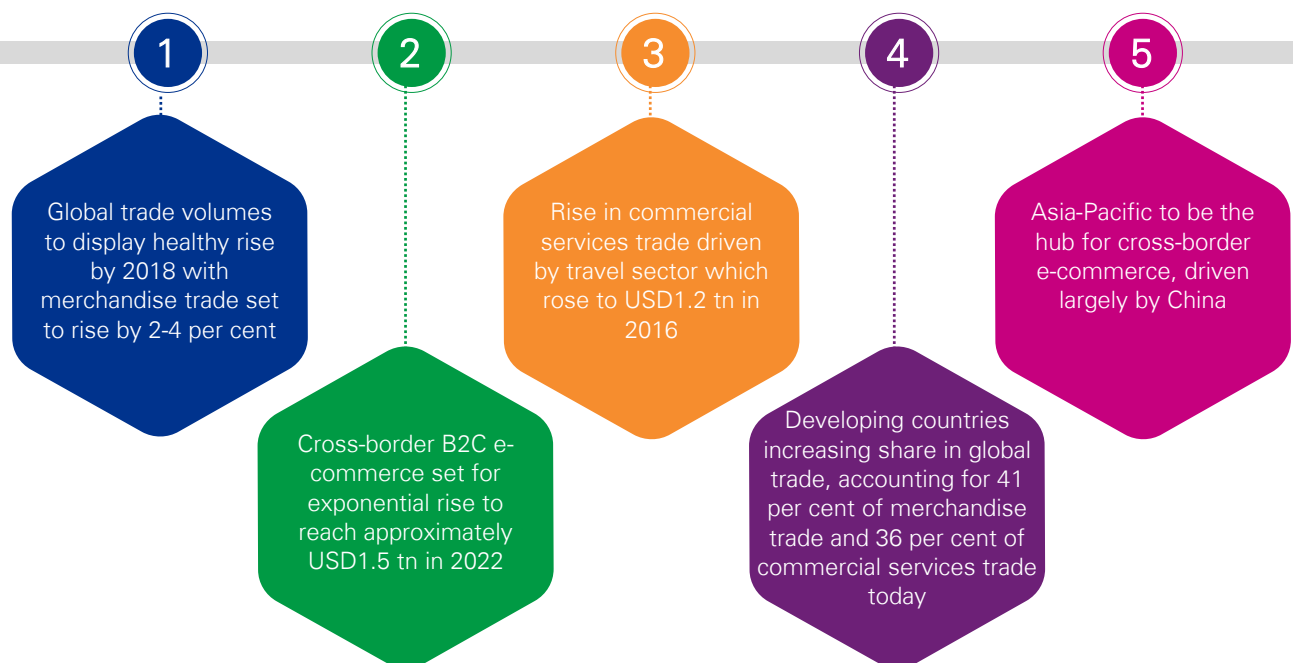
1

Global trade volumes to display healthy rise by 2018 with merchandise trade set to rise by 2-4 per cent

2

Cross-border B2C e-commerce set for exponential rise to reach approximately USD1.5 tn in 2022

3

Rise in commercial services trade driven by travel sector which rose to USD1.2 tn in 2016

4

Developing countries increasing share in global trade, accounting for 41 per cent of merchandise trade and 36 per cent of commercial services trade today

5

Asia-Pacific to be the hub for cross-border e-commerce, driven largely by China